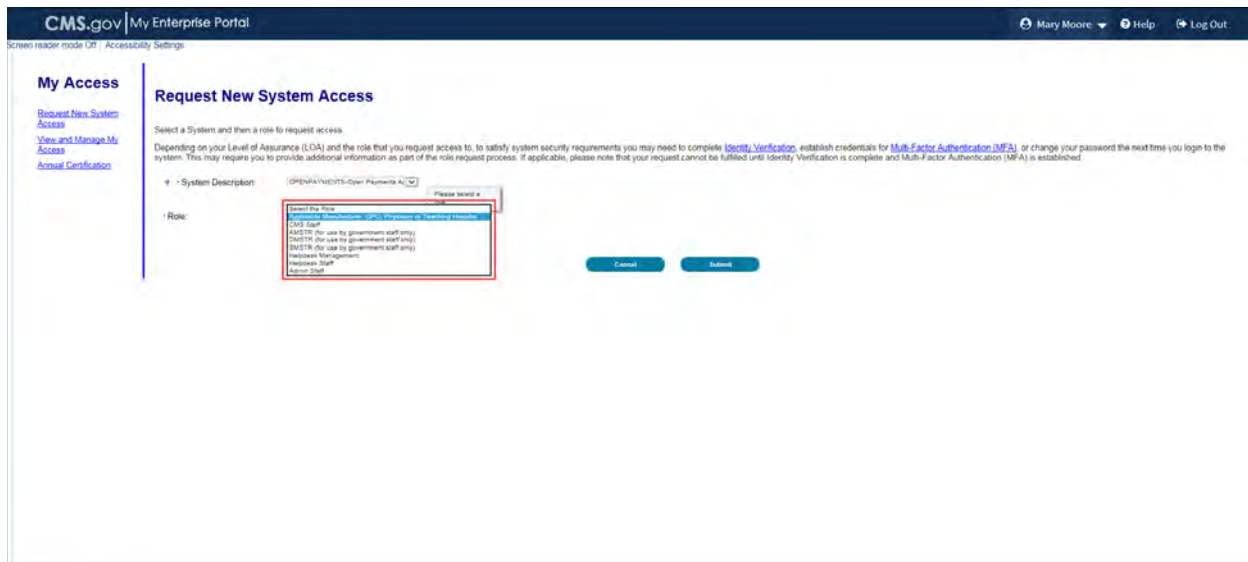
CMS.gov | My Enterprise Portal

Mary Moore Help Log Out

Screen reader mode Off | Accessibility Settings

My Access

Request New System Access

View and Manage My Access

Annual Certification

Request New System Access

Select a System and then a role to request access.

Depending on your Level of Assurance (LOA) and the role that you request access to, to satisfy system security requirements you may need to complete Identity Verification, establish credentials for Multi-Factor Authentication (MFA), or change your password the next time you login to the system. This may require you to provide additional information as part of the role request process. If applicable, please note that your request cannot be fulfilled until Identity Verification is complete and Multi-Factor Authentication (MFA) is established.

+ • System Description: OPENPAYMENTS-Open Payments A

Please select a role

• Role:

Select the Role
Applicable Manufacturer, GPO, Physician or Teaching Hospital
CMS Staff
AMSTR (for use by government staff only)
DMSTR (for use by government staff only)
SMSTR (for use by government staff only)
Helpdesk Management
Helpdesk Staff
Admin Staff

Cancel

Submit